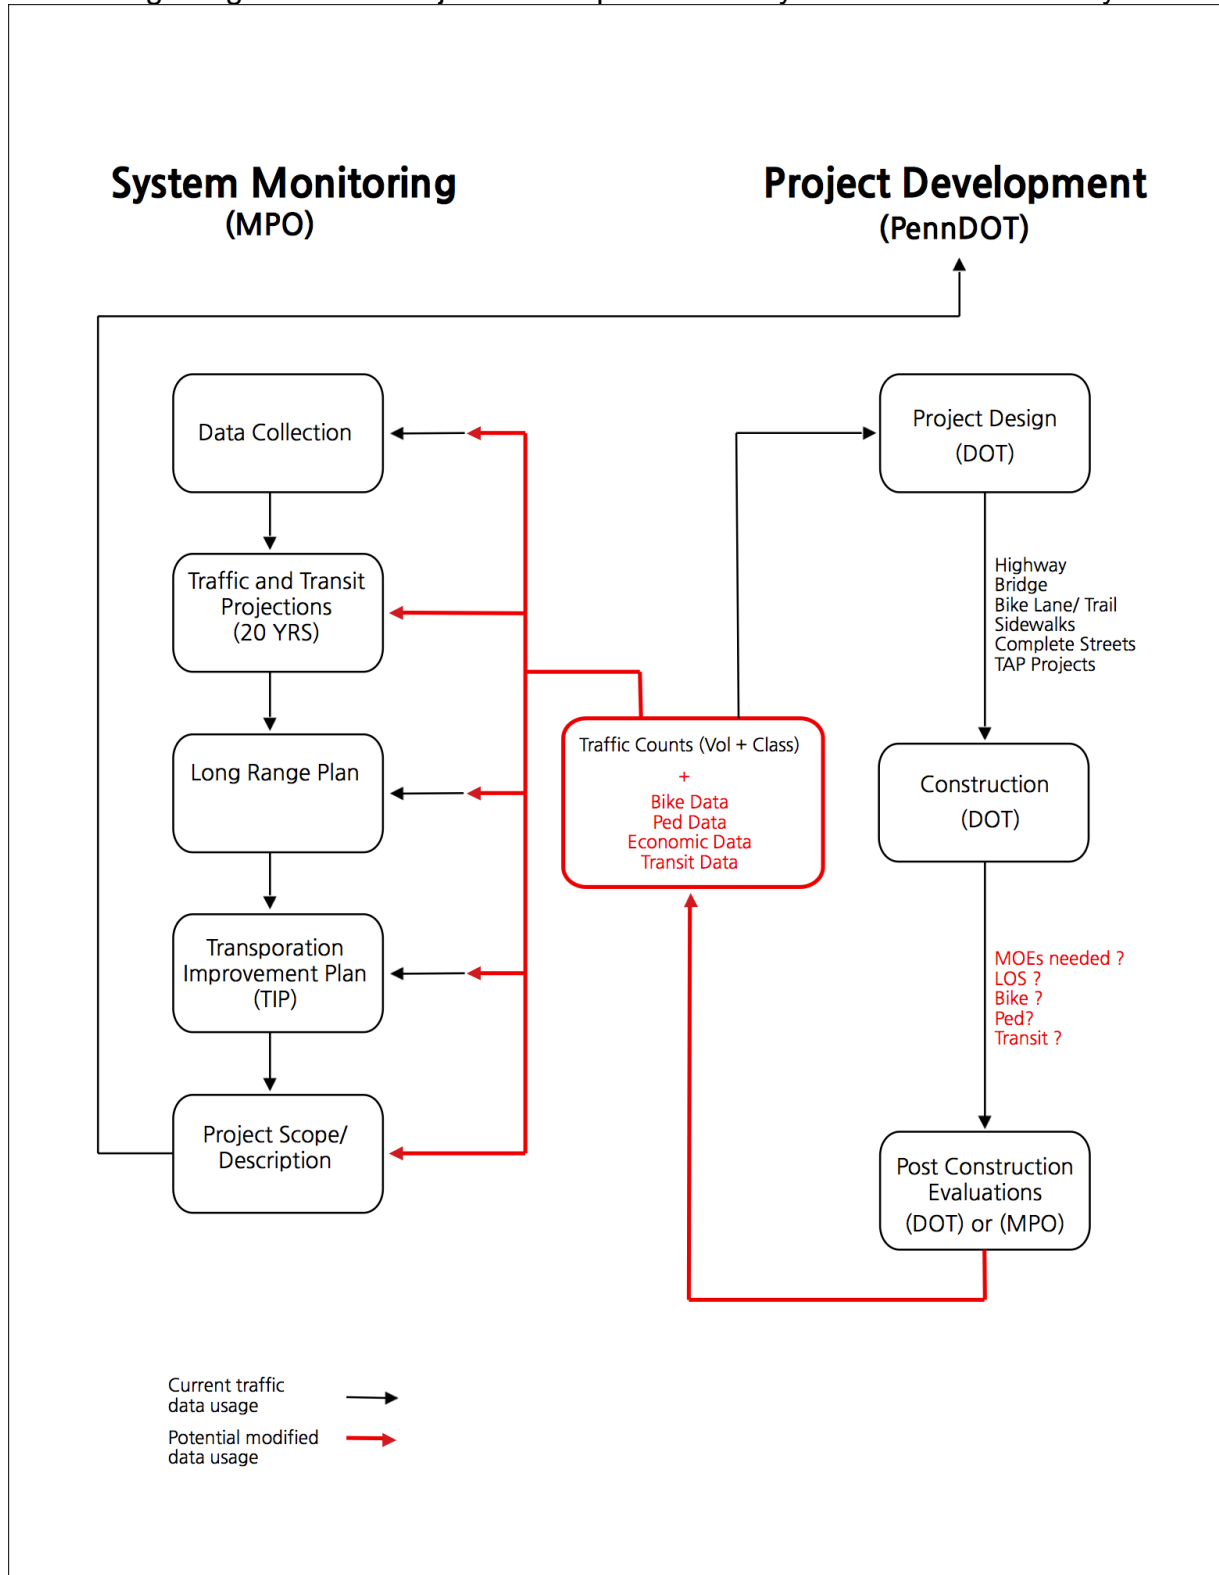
System Monitoring
(MPO)

Project Development
(PennDOT)

Data Collection

Traffic and Transit Projections (20 YRS)

Long Range Plan

Transporation Improvement Plan (TIP)

Project Scope/ Description

Traffic Counts (Vol + Class)
+
Bike Data
Ped Data
Economic Data
Transit Data

Project Design (DOT)

Highway
Bridge
Bike Lane/ Trail
Sidewalks
Complete Streets
TAP Projects

Construction (DOT)

MOEs needed ?
LOS ?
Bike ?
Ped?
Transit ?

Post Construction Evaluations (DOT) or (MPO)

Current traffic data usage

Potential modified data usage